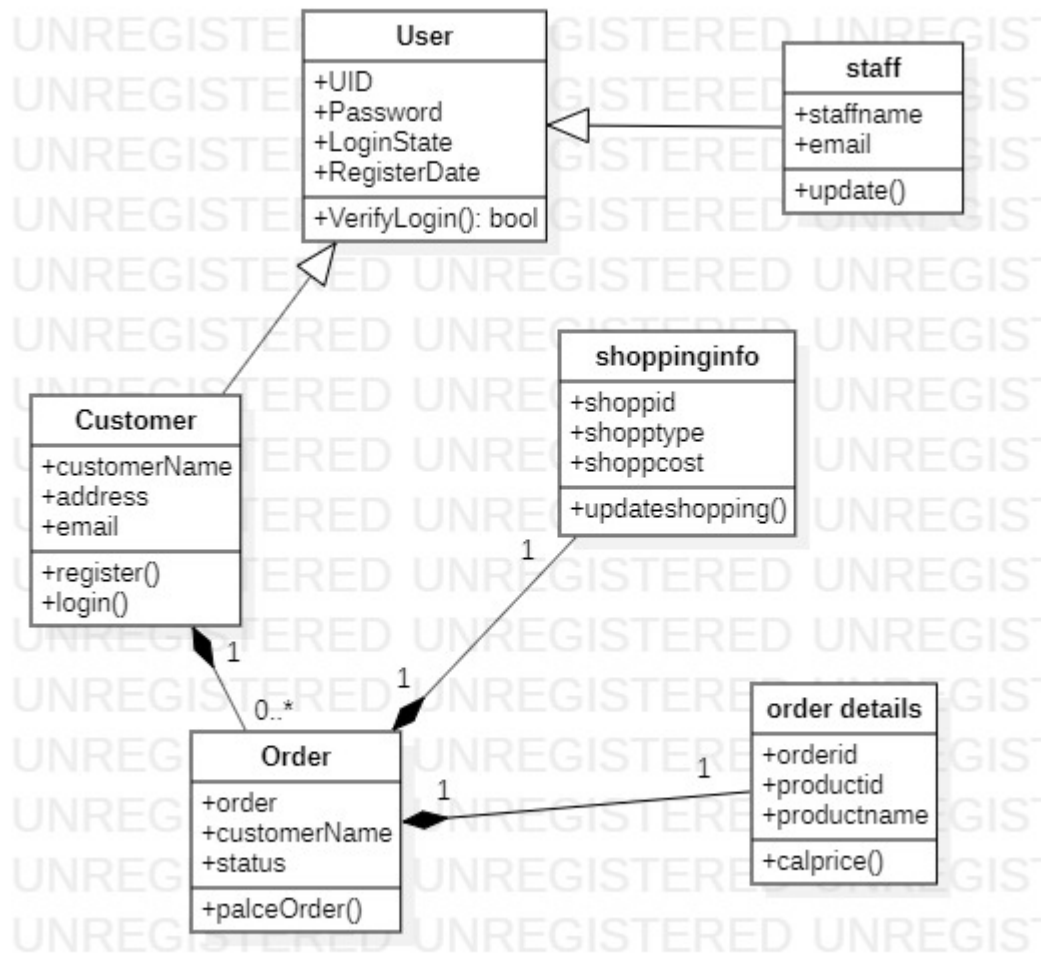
User
+UID
+Password
+LoginState
+RegisterDate
+VerifyLogin(): bool

staff
+staffname
+email
+update()

shoppinginfo
+shoppid
+shopptype
+shoppcost
+updateshopping()

Customer
+customerName
+address
+email
+register()
+login()

1
1
1
0..*

Order
+order
+customerName
+status
+palceOrder()

1
1

order details
+orderid
+productid
+productname
+calprice()

UNREGISTERED UNREGISTERED UNREGIST